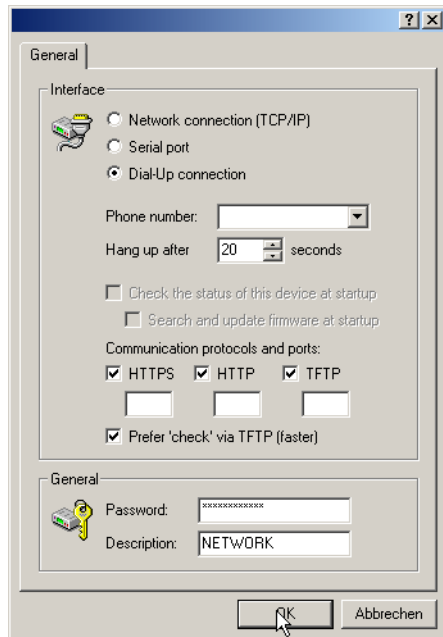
?
X

General

Interface

Network connection (TCP/IP)

Serial port

Dial-Up connection

Phone number:

Hang up after 20 seconds

Check the status of this device at startup

Search and update firmware at startup

Communication protocols and ports:

HTTPS HTTP TFTP

Prefer 'check' via TFTP (faster)

General

Password: ************

Description: NETWORK

OK

Abbrechen